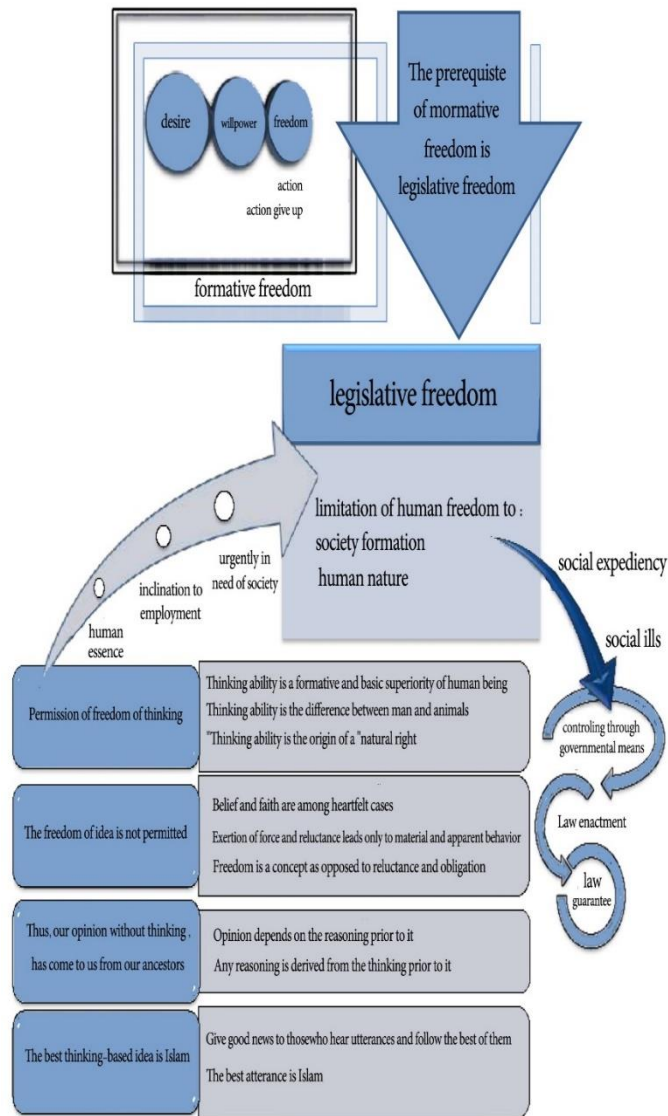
desire

willpower

freedom

action

action give up

formative freedom

The prerequiste of mormative freedom is legislative freedom

legislative freedom

limitation of human freedom to :
society formation
human nature

human essence

inclination to employment

urgently in need of society

social expediency

social ills

controling through governmental means

Law enactment

law guarantee

Permission of freedom of thinking

Thinking ability is a formative and basic superiority of human being
Thinking ability is the difference between man and animals
"Thinking ability is the origin of a "natural right

The freedom of idea is not permitted

Belief and faith are among heartfelt cases
Exertion of force and reluctance leads only to material and apparent behavior
Freedom is a concept as opposed to reluctance and obligation

Thus, our opinion without thinking , has come to us from our ancestors

Opinion depends on the reasoning prior to it
Any reasoning is derived from the thinking prior to it

The best thinking-based idea is Islam

Give good news to thosewho hear utterances and follow the best of them
The best atterance is Islam